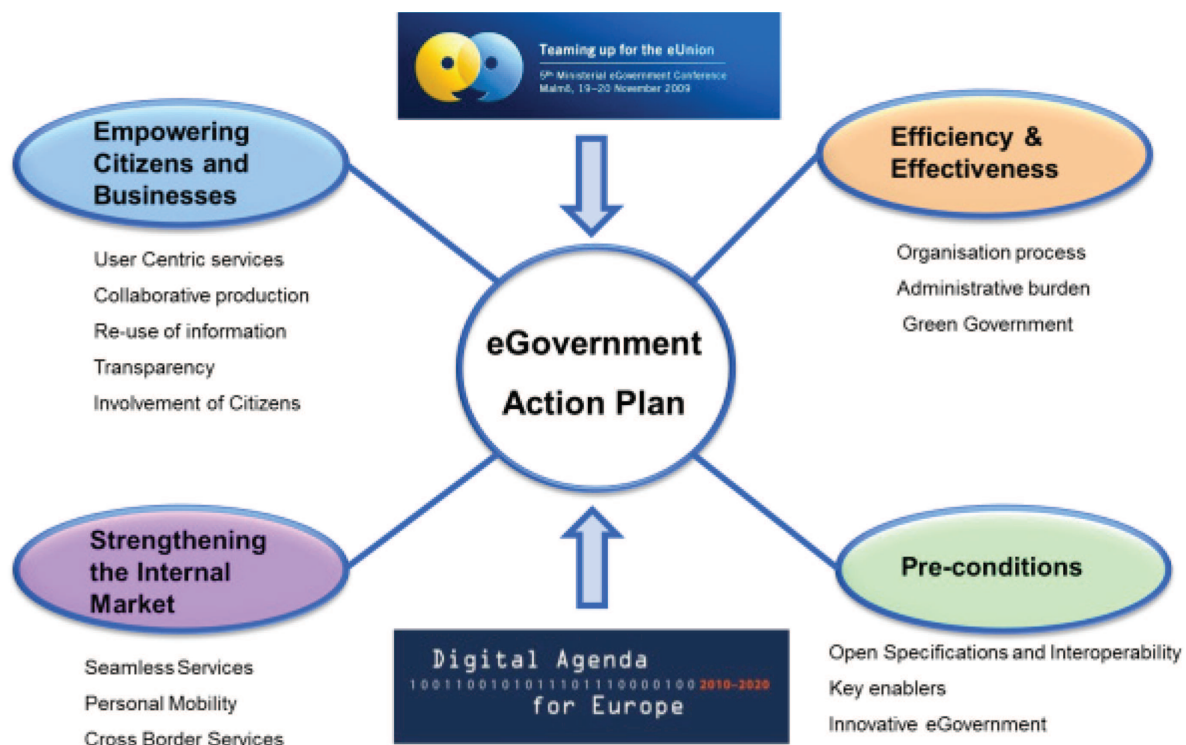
Teaming up for the eUnion
5th Ministerial eGovernment Conference
Malmö, 19–20 November 2009

Empowering Citizens and Businesses

User Centric services
Collaborative production
Re-use of information
Transparency
Involvement of Citizens

Efficiency & Effectiveness

Organisation process
Administrative burden
Green Government

eGovernment Action Plan

Strengthening the Internal Market

Seamless Services
Personal Mobility
Cross Border Services

Pre-conditions

Open Specifications and Interoperability
Key enablers
Innovative eGovernment

Digital Agenda
1001100101011101110000100 2010–2020
for Europe